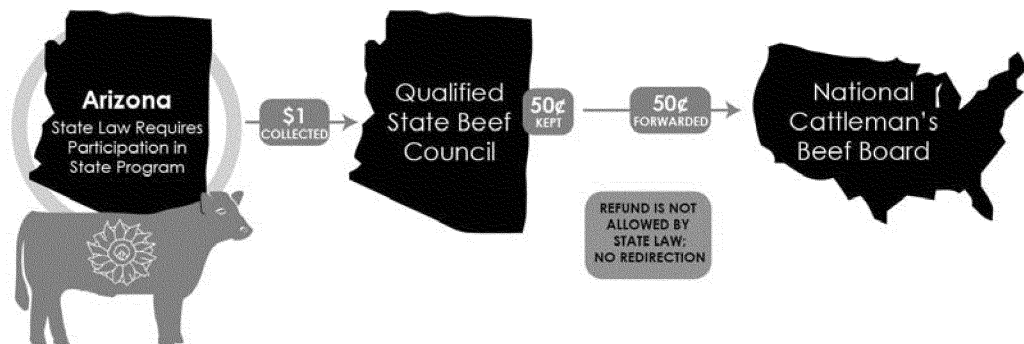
Arizona
State Law Requires Participation in State Program

$1
COLLECTED

Qualified State Beef Council

50¢
KEPT

50¢
FORWARDED

National Cattleman's Beef Board

REFUND IS NOT ALLOWED BY STATE LAW; NO REDIRECTION